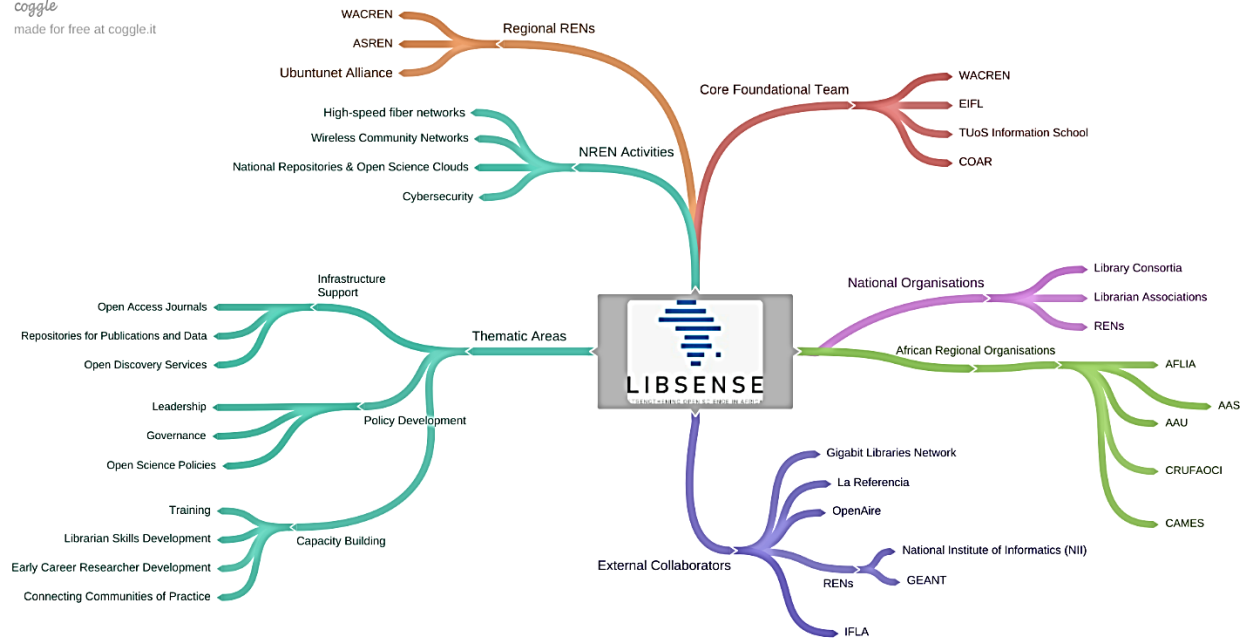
coggle
made for free at coggle.it

Regional RENs
WACREN
ASREN
Ubuntunet Alliance

Core Foundational Team
WACREN
EIFL
TUoS Information School
COAR

NREN Activities
High-speed fiber networks
Wireless Community Networks
National Repositories & Open Science Clouds
Cybersecurity

LIBSENSE
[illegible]

National Organisations
Library Consortia
Librarian Associations
RENs

African Regional Organisations
AFLIA
AAS
AAU
CRUFAOCI
CAMES

Thematic Areas
Infrastructure Support
Open Access Journals
Repositories for Publications and Data
Open Discovery Services
Policy Development
Leadership
Governance
Open Science Policies
Capacity Building
Training
Librarian Skills Development
Early Career Researcher Development
Connecting Communities of Practice

External Collaborators
Gigabit Libraries Network
La Referencia
OpenAire
RENs
National Institute of Informatics (NII)
GEANT
IFLA